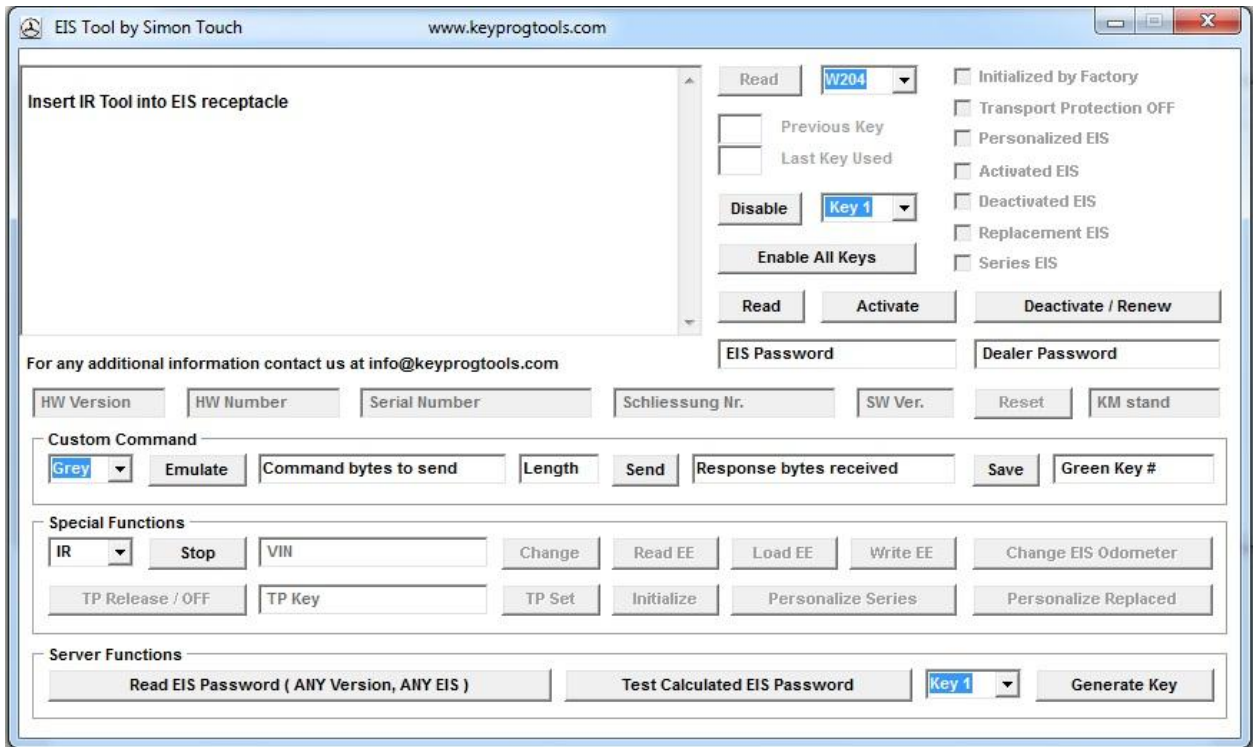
EIS Tool by Simon Touch www.keyprogtools.com

Insert IR Tool into EIS receptacle

Read W204

Previous Key

Last Key Used

Disable Key 1

Enable All Keys

Initialized by Factory
Transport Protection OFF
Personalized EIS
Activated EIS
Deactivated EIS
Replacement EIS
Series EIS

Read Activate Deactivate / Renew

For any additional information contact us at info@keyprogtools.com

EIS Password Dealer Password

HW Version HW Number Serial Number Schliessung Nr. SW Ver. Reset KM stand

Custom Command
Grey Emulate Command bytes to send Length Send Response bytes received Save Green Key #

Special Functions
IR Stop VIN Change Read EE Load EE Write EE Change EIS Odometer
TP Release / OFF TP Key TP Set Initialize Personalize Series Personalize Replaced

Server Functions
Read EIS Password ( ANY Version, ANY EIS ) Test Calculated EIS Password Key 1 Generate Key